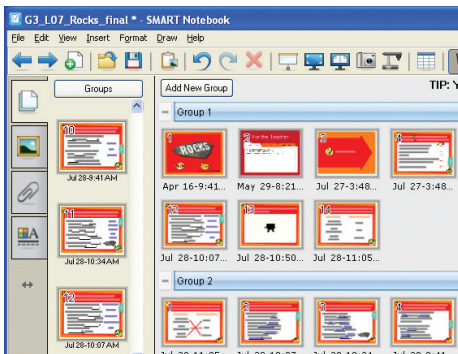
G3_L07_Rocks_final * - SMART Notebook

File Edit View Insert Format Draw Help

Groups

Add New Group

TIP: Y

Group 1

10
Jul 28-9:41 AM

11
Jul 28-10:34 AM

12
Jul 28-10:07 AM

1
ROCKS
Apr 16-9:41...

2
For the Teacher
May 29-8:21...

3
Jul 27-3:48...

4
Jul 27-3:48...

12
Jul 28-10:07...

13
Jul 28-10:50...

14
Jul 28-11:05...

Group 2

1

2

3

4